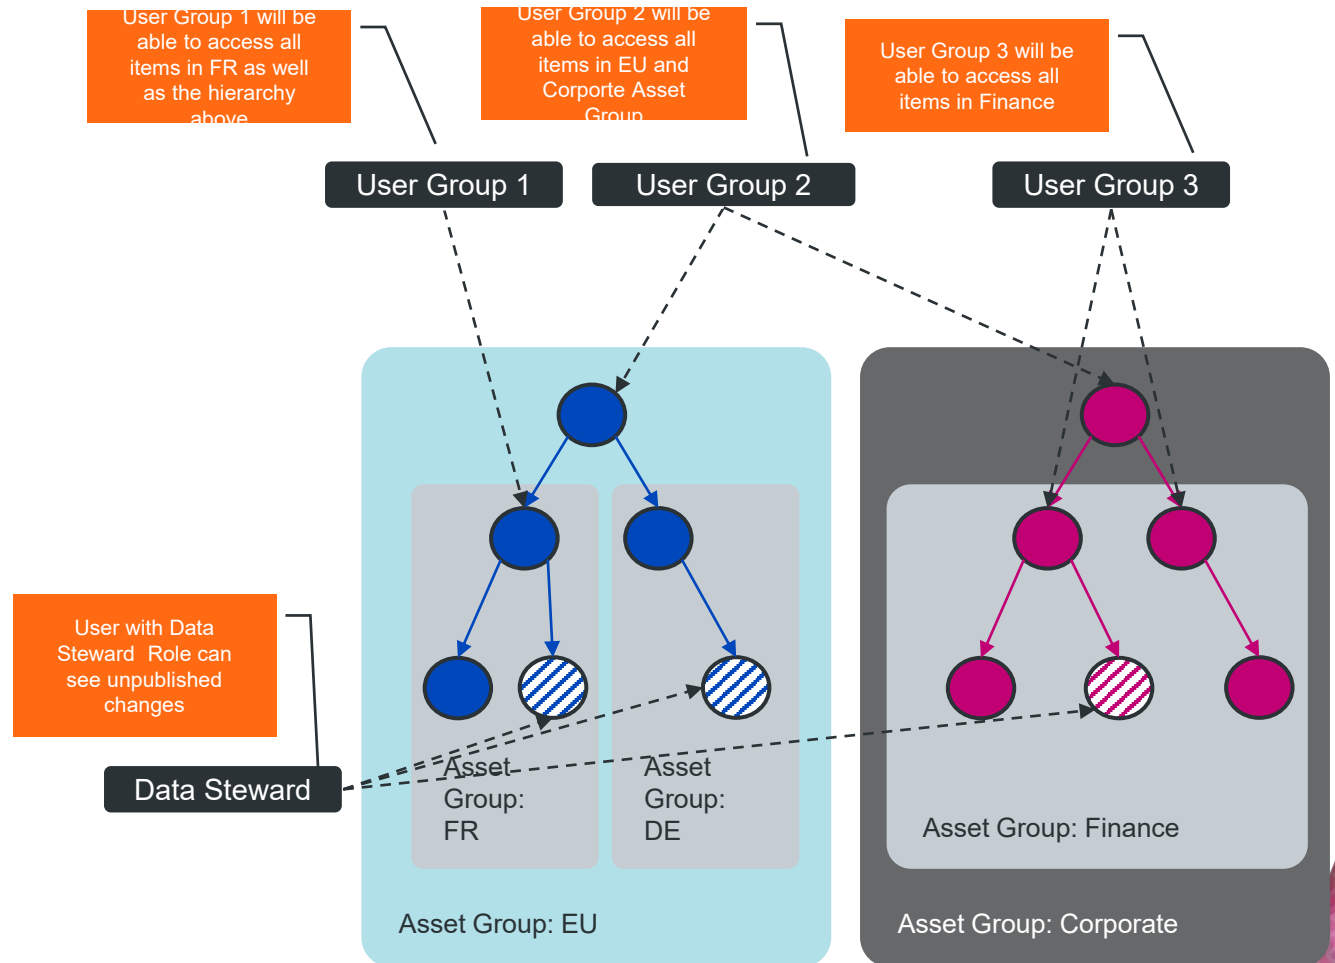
User Group 1 will be able to access all items in FR as well as the hierarchy above

User Group 2 will be able to access all items in EU and Corporte Asset Group

User Group 3 will be able to access all items in Finance

User Group 1

User Group 2

User Group 3

User with Data Steward Role can see unpublished changes

Data Steward

Asset Group: FR

Asset Group: DE

Asset Group: Finance

Asset Group: EU

Asset Group: Corporate